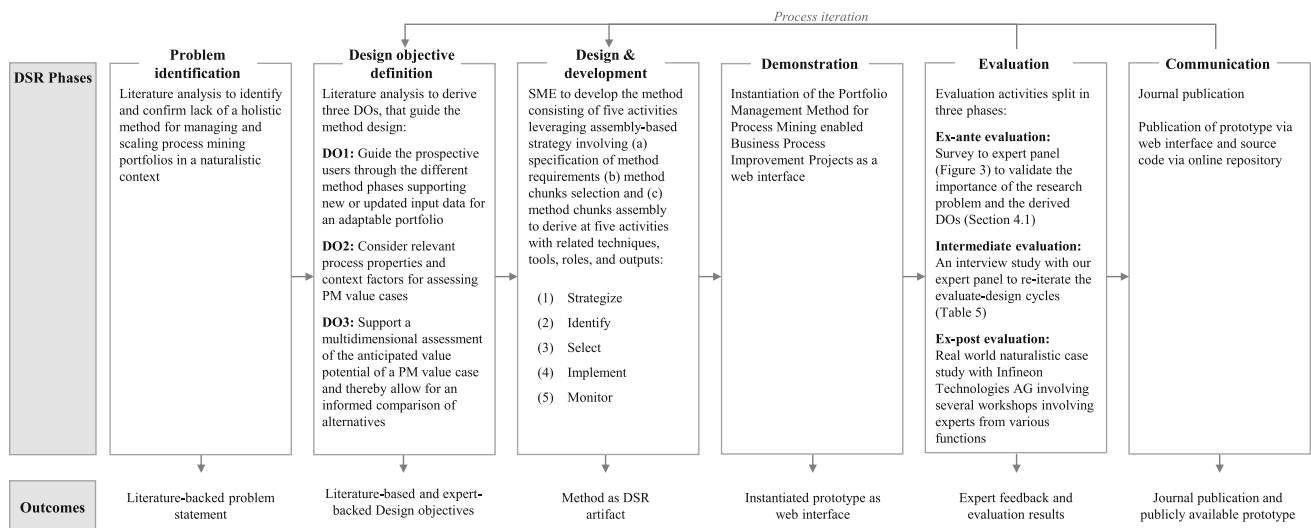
Process iteration

DSR Phases

Problem identification

Literature analysis to identify and confirm lack of a holistic method for managing and scaling process mining portfolios in a naturalistic context

Design objective definition

Literature analysis to derive three DOs, that guide the method design:

DO1: Guide the prospective users through the different method phases supporting new or updated input data for an adaptable portfolio

DO2: Consider relevant process properties and context factors for assessing PM value cases

DO3: Support a multidimensional assessment of the anticipated value potential of a PM value case and thereby allow for an informed comparison of alternatives

Design & development

SME to develop the method consisting of five activities leveraging assembly-based strategy involving (a) specification of method requirements (b) method chunks selection and (c) method chunks assembly to derive at five activities with related techniques, tools, roles, and outputs:

(1) Strategize

(2) Identify

(3) Select

(4) Implement

(5) Monitor

Demonstration

Instantiation of the Portfolio Management Method for Process Mining enabled Business Process Improvement Projects as a web interface

Evaluation

Evaluation activities split in three phases:

Ex-ante evaluation: Survey to expert panel (Figure 3) to validate the importance of the research problem and the derived DOs (Section 4.1)

Intermediate evaluation: An interview study with our expert panel to re-iterate the evaluate-design cycles (Table 5)

Ex-post evaluation: Real world naturalistic case study with Infineon Technologies AG involving several workshops involving experts from various functions

Communication

Journal publication

Publication of prototype via web interface and source code via online repository

Outcomes

Literature-backed problem statement

Literature-based and expert-backed Design objectives

Method as DSR artifact

Instantiated prototype as web interface

Expert feedback and evaluation results

Journal publication and publicly available prototype